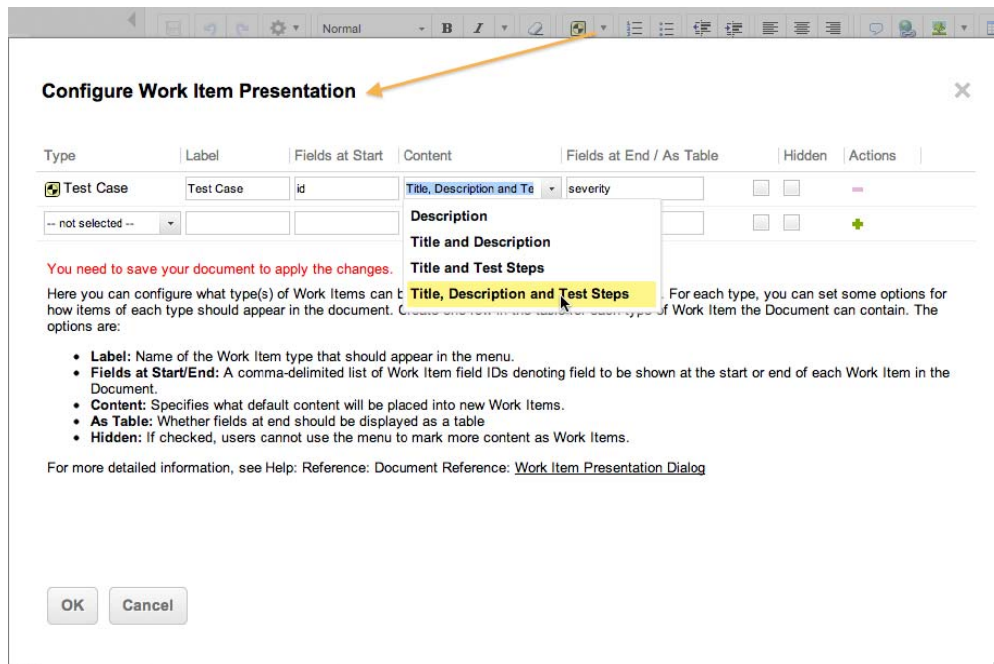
Normal

Configure Work Item Presentation

| Type | Label | Fields at Start | Content | Fields at End / As Table | Hidden | Actions |
|---|---|---|---|---|---|---|
| Test Case | Test Case | id | Title, Description and Te | severity | | |
| -- not selected -- | | | | | | |

Description
Title and Description
Title and Test Steps
Title, Description and Test Steps

You need to save your document to apply the changes.

Here you can configure what type(s) of Work Items can b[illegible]. For each type, you can set some options for how items of each type should appear in the document. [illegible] each type of Work Item the Document can contain. The options are:

• Label: Name of the Work Item type that should appear in the menu.
• Fields at Start/End: A comma-delimited list of Work Item field IDs denoting field to be shown at the start or end of each Work Item in the Document.
• Content: Specifies what default content will be placed into new Work Items.
• As Table: Whether fields at end should be displayed as a table
• Hidden: If checked, users cannot use the menu to mark more content as Work Items.

For more detailed information, see Help: Reference: Document Reference: Work Item Presentation Dialog

OK Cancel